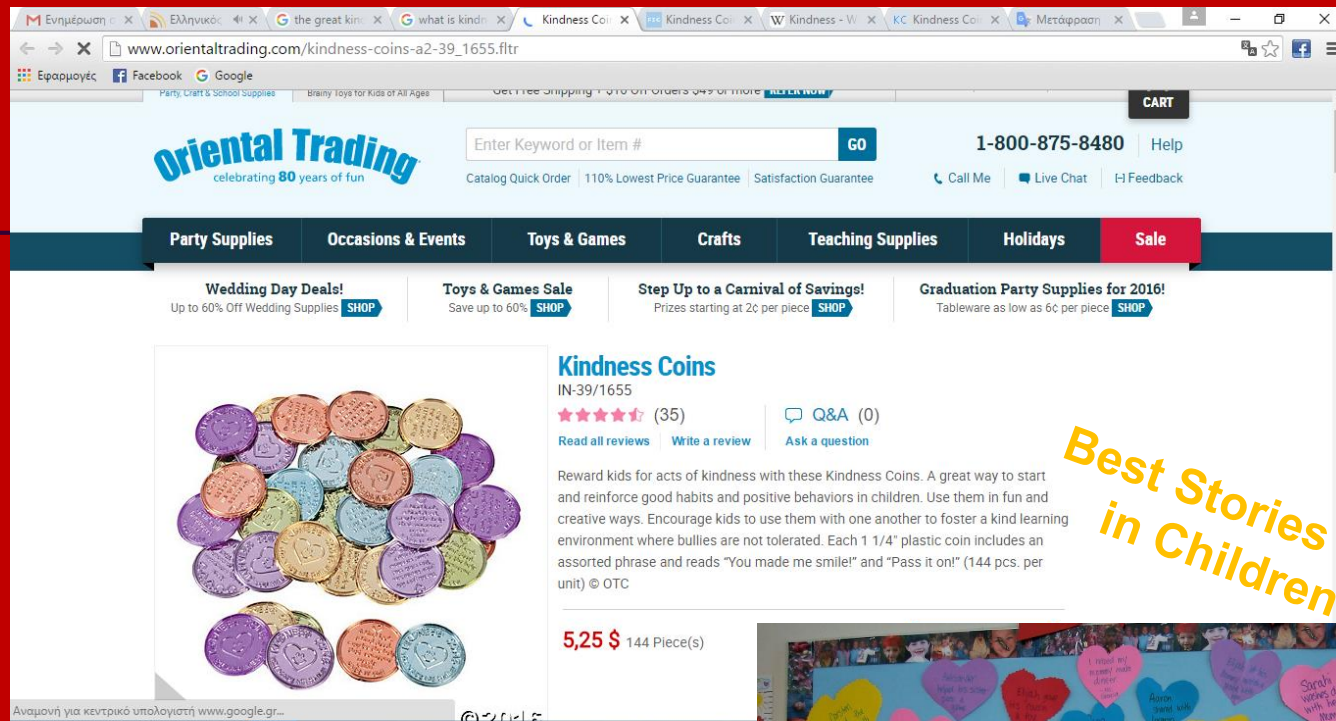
Ενημέρωση | Ελληνικός | the great kin | what is kindn | Kindness Coi | Kindness Coi | Kindness - W | Kindness Coi | Μετάφραση

www.orientaltrading.com/kindness-coins-a2-39_1655.fltr

Εφαρμογές Facebook Google

Party, Craft & School Supplies | Brainy Toys for Kids of All Ages | Get Free Shipping + $10 Off Orders $49 or more REFER NOW | CART

Oriental Trading celebrating 80 years of fun

Enter Keyword or Item # GO

1-800-875-8480 Help

Catalog Quick Order | 110% Lowest Price Guarantee | Satisfaction Guarantee

Call Me | Live Chat | [-] Feedback

Party Supplies | Occasions & Events | Toys & Games | Crafts | Teaching Supplies | Holidays | Sale

Wedding Day Deals! Up to 60% Off Wedding Supplies SHOP

Toys & Games Sale Save up to 60% SHOP

Step Up to a Carnival of Savings! Prizes starting at 2¢ per piece SHOP

Graduation Party Supplies for 2016! Tableware as low as 6¢ per piece SHOP

Kindness Coins

IN-39/1655

(35) Q&A (0)

Read all reviews Write a review Ask a question

Reward kids for acts of kindness with these Kindness Coins. A great way to start and reinforce good habits and positive behaviors in children. Use them in fun and creative ways. Encourage kids to use them with one another to foster a kind learning environment where bullies are not tolerated. Each 1 1/4" plastic coin includes an assorted phrase and reads "You made me smile!" and "Pass it on!" (144 pcs. per unit) © OTC

5,25 $ 144 Piece(s)

Best Stories in Children

Αναμονή για κεντρικό υπολογιστή www.google.gr...